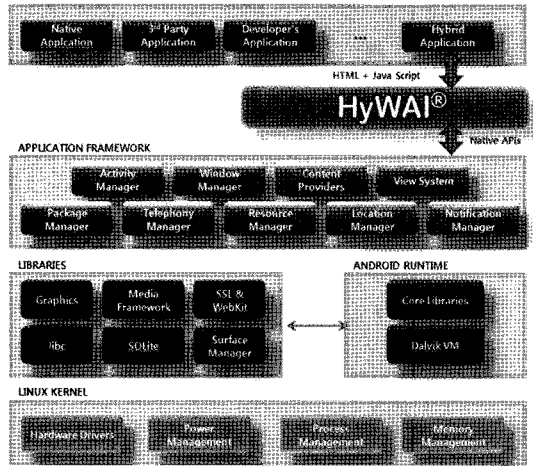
Native Application

3$^{rd}$ Party Application

Developer's Application

...

Hybrid Application

HTML + Java Script

HyWAI®

Native APIs

APPLICATION FRAMEWORK

Activity Manager

Window Manager

Content Providers

View System

Package Manager

Telephony Manager

Resource Manager

Location Manager

Notification Manager

LIBRARIES

Graphics

Media Framework

SSL & WebKit

libc

SQLite

Surface Manager

ANDROID RUNTIME

Core Libraries

Dalvik VM

LINUX KERNEL

Hardware Drivers

Power Management

Process Management

Memory Management